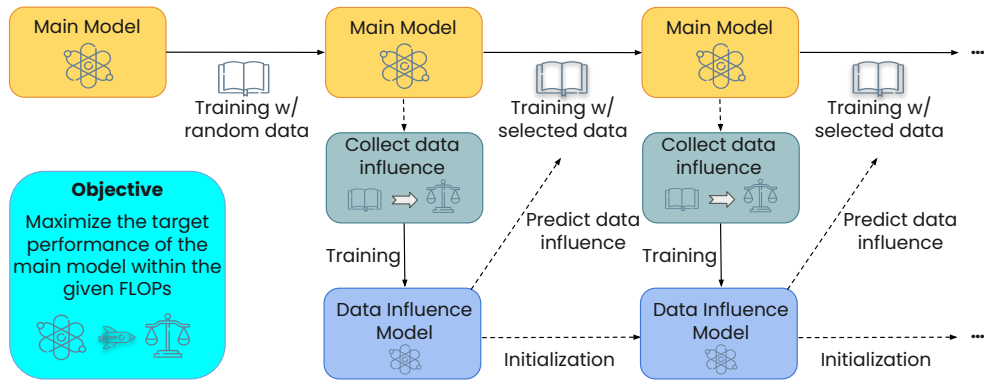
Main Model

Training w/ random data

Main Model

Training w/ selected data

Main Model

Training w/ selected data

...

Collect data influence

Collect data influence

Objective

Maximize the target performance of the main model within the given FLOPs

Training

Predict data influence

Training

Predict data influence

Data Influence Model

Initialization

Data Influence Model

Initialization

...